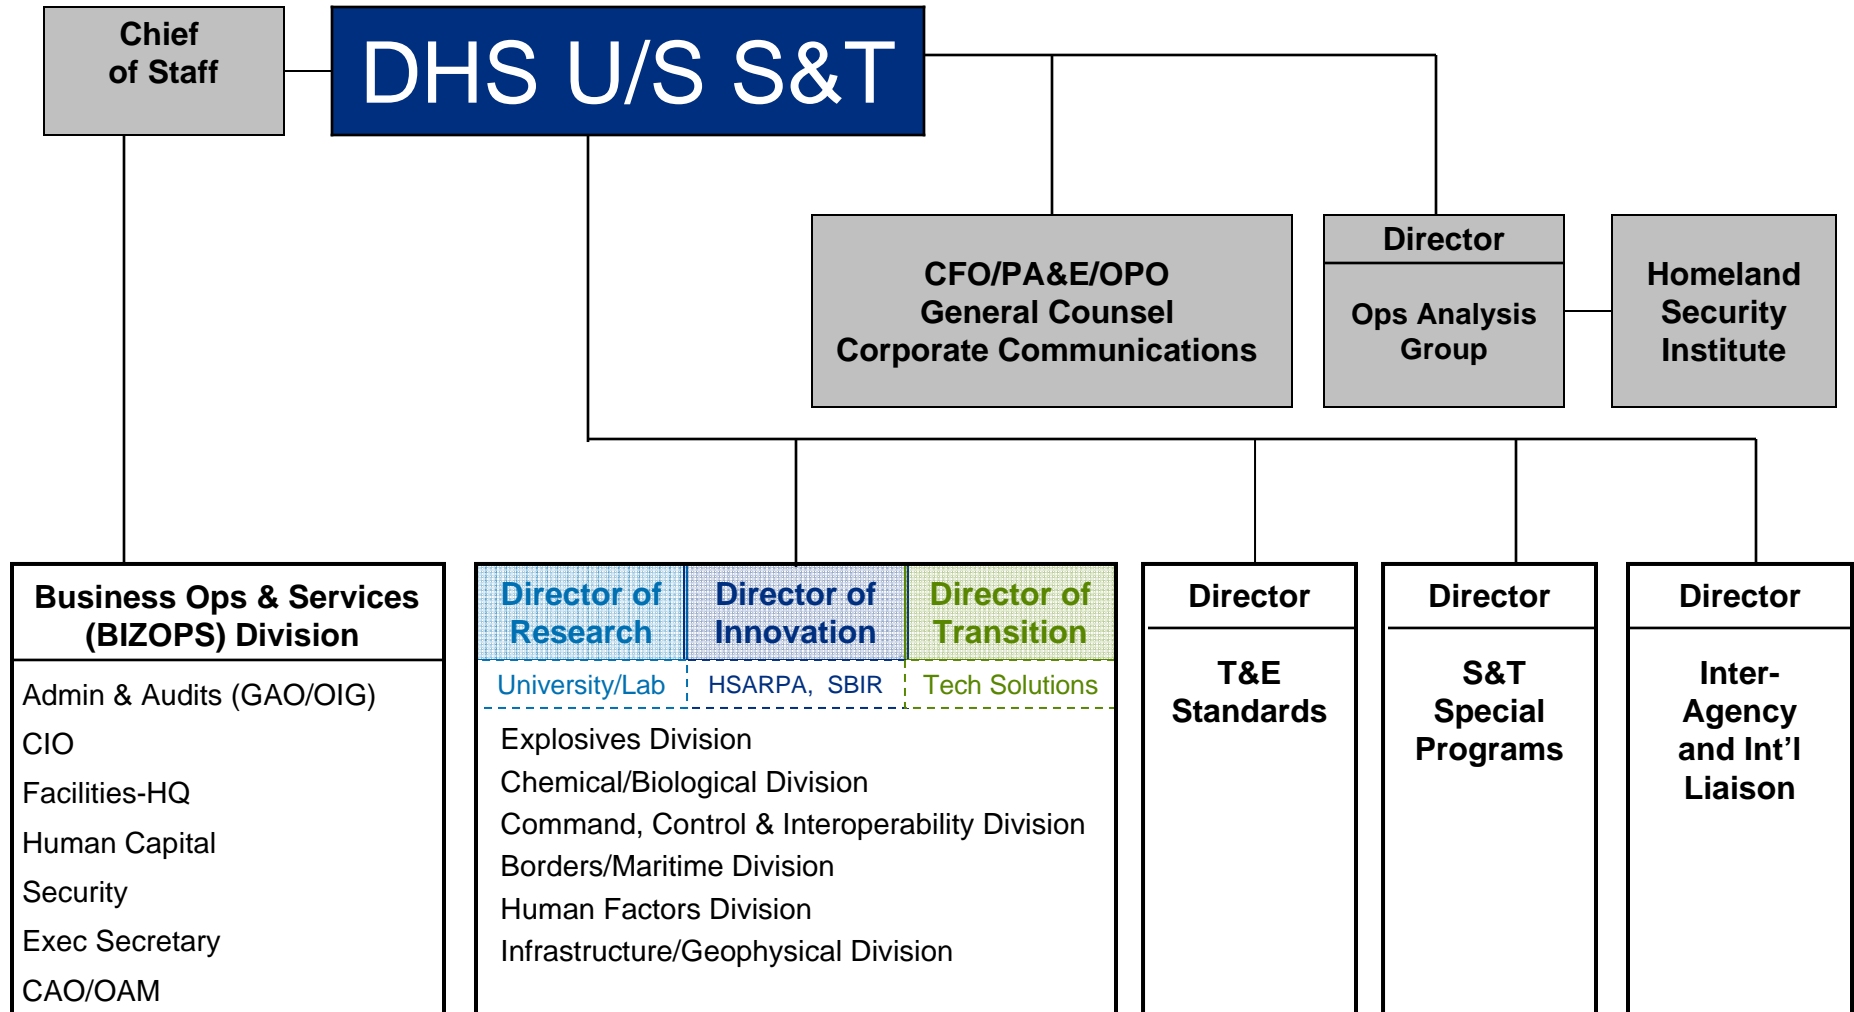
Chief of Staff

DHS U/S S&T

CFO/PA&E/OPO
General Counsel
Corporate Communications

Director

Ops Analysis Group

Homeland Security Institute

Business Ops & Services (BIZOPS) Division

Admin & Audits (GAO/OIG)
CIO
Facilities-HQ
Human Capital
Security
Exec Secretary
CAO/OAM

Director of Research

Director of Innovation

Director of Transition

University/Lab

HSARPA, SBIR

Tech Solutions

Explosives Division
Chemical/Biological Division
Command, Control & Interoperability Division
Borders/Maritime Division
Human Factors Division
Infrastructure/Geophysical Division

Director

T&E Standards

Director

S&T Special Programs

Director

Inter-Agency and Int'l Liaison